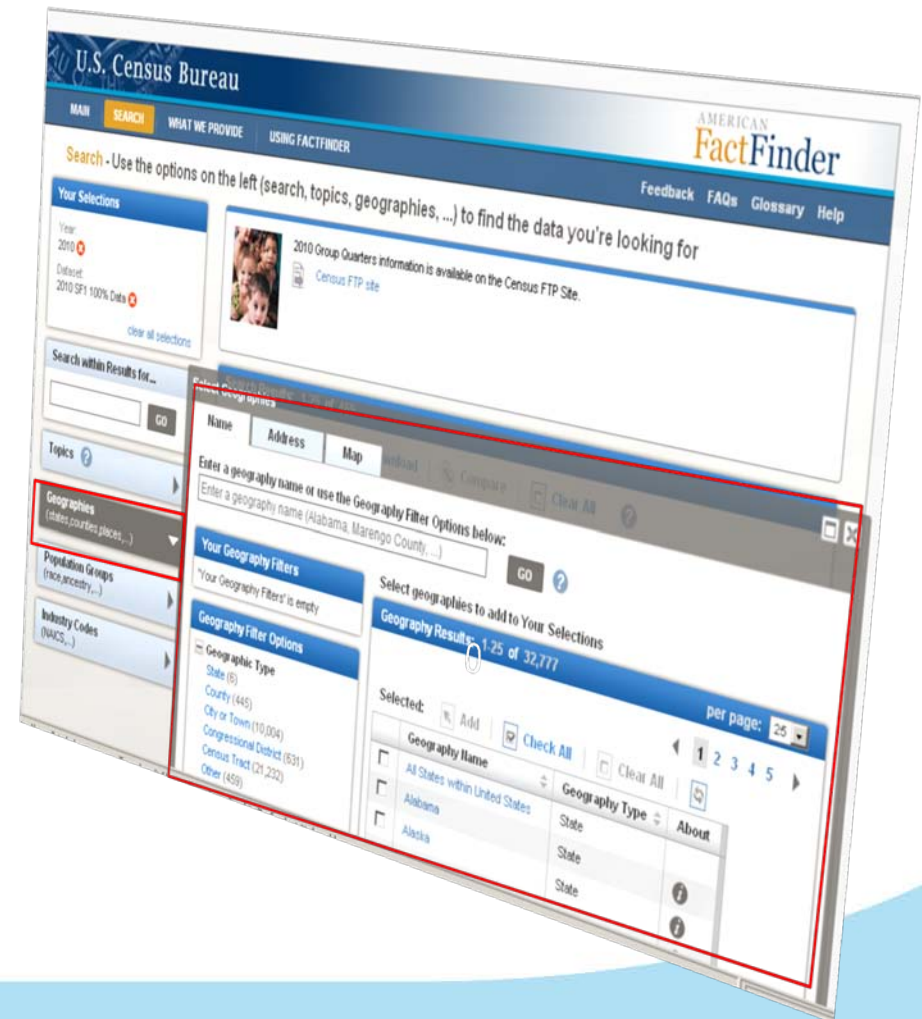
U.S. Census Bureau

MAIN SEARCH WHAT WE PROVIDE USING FACTFINDER

AMERICAN FactFinder

Search - Use the options on the left (search, topics, geographies, ...) to find the data you're looking for

Feedback FAQs Glossary Help

Your Selections

Year:
2010

Dataset:
2010 SF1 100% Data

clear all selections

2010 Group Quarters information is available on the Census FTP Site.

Census FTP site

Search within Results for...

GO

Topics

Geographies
(states,counties,places,...)

Population Groups
(race,ancestry,...)

Industry Codes
(NAICS,...)

Select Geographies

Name Address Map

Enter a geography name or use the Geography Filter Options below:

Enter a geography name (Alabama, Marengo County, ...)

GO

Your Geography Filters

'Your Geography Filters' is empty

Geography Filter Options

Geographic Type
State (6)
County (445)
City or Town (10,004)
Congressional District (631)
Census Tract (21,232)
Other (459)

Select geographies to add to Your Selections

Geography Results: 1-25 of 32,777

per page: 25

Selected: Add Check All Clear All

1 2 3 4 5

| | Geography Name | Geography Type | About |
|---|---|---|---|
| | All States within United States | State | |
| | Alabama | State | |
| | Alaska | State | |

Download Compare Clear All